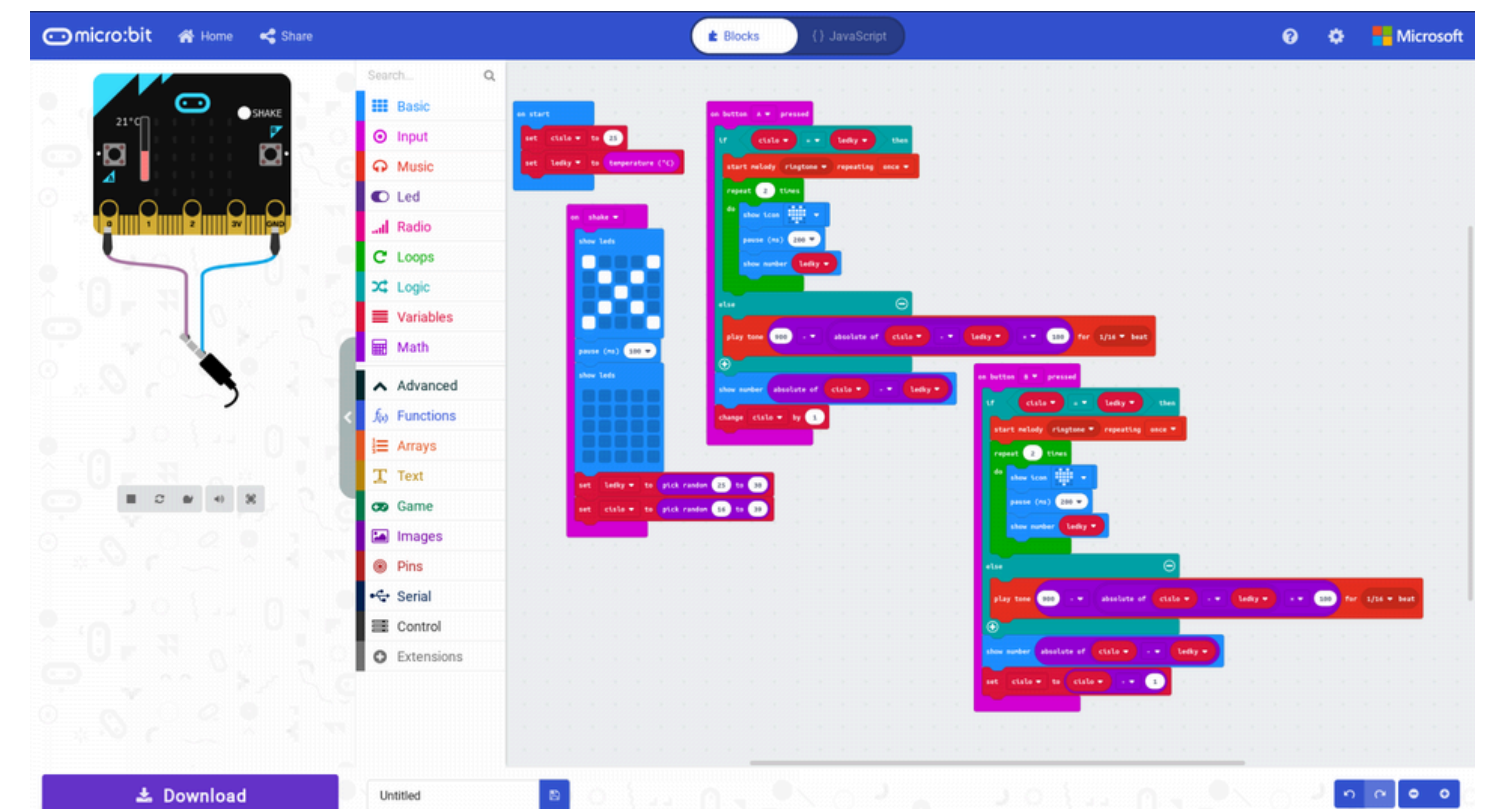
micro:bit Home Share

Blocks {} JavaScript

Microsoft

21°C

SHAKE

0 1 2 3V GND

Search...

Basic
Input
Music
Led
Radio
Loops
Logic
Variables
Math
Advanced
Functions
Arrays
Text
Game
Images
Pins
Serial
Control
Extensions

on start
set cislo to 23
set ledky to temperature (°C)

on shake
show leds
pause (ms) 100
show leds
set ledky to pick random 25 to 30
set cislo to pick random 16 to 30

on button A pressed
if cislo = ledky then
start melody ringtone repeating once
repeat 2 times
do
show icon
pause (ms) 200
show number ledky
else
play tone 900 - absolute of cislo - ledky × 100 for 1/16 beat
show number absolute of cislo - ledky
change cislo by 1

on button B pressed
if cislo = ledky then
start melody ringtone repeating once
repeat 2 times
do
show icon
pause (ms) 200
show number ledky
else
play tone 900 - absolute of cislo - ledky × 100 for 1/16 beat
show number absolute of cislo - ledky
set cislo to cislo - 1

Download

Untitled